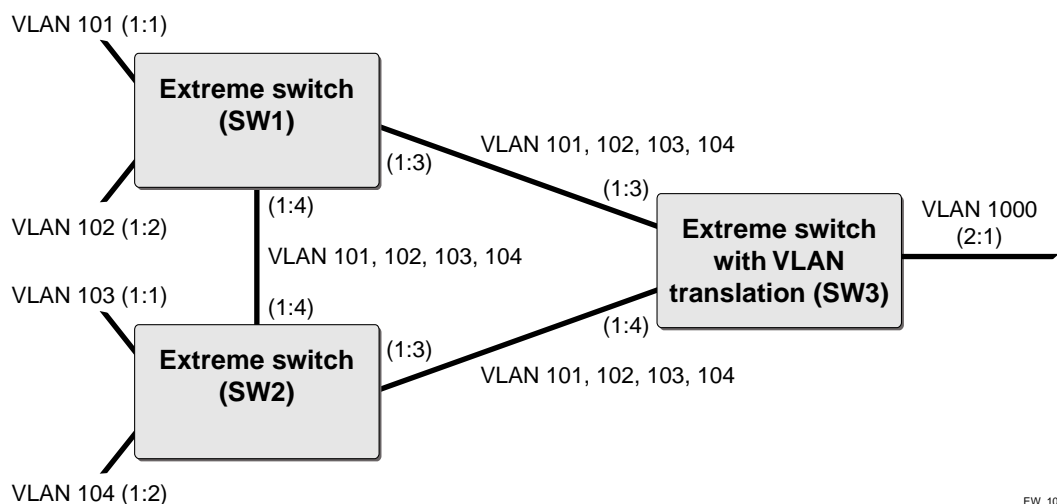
VLAN 101 (1:1)

Extreme switch (SW1)

(1:3)

VLAN 101, 102, 103, 104

(1:3)

VLAN 102 (1:2)

(1:4)

VLAN 101, 102, 103, 104

(1:4)

VLAN 103 (1:1)

Extreme switch (SW2)

(1:3)

(1:4)

VLAN 101, 102, 103, 104

Extreme switch with VLAN translation (SW3)

VLAN 1000 (2:1)

VLAN 104 (1:2)

EW_10